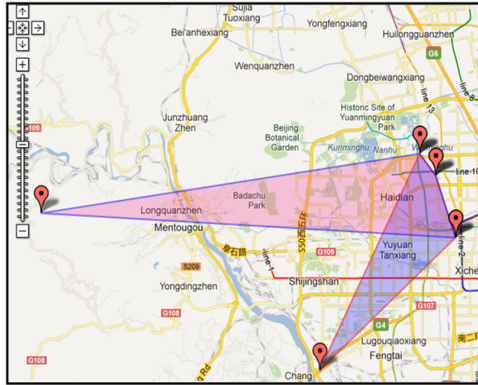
Sujia
Tuoxiang
Yongfengxiang
Huilongguanzhen
G6
Bei'anhexiang
Wenquanzhen
Dongbeiwangxiang
line 13
Junzhuang Zhen
Beijing Botanical Garden
Historic Site of Yuanmingyuan Park
109
Kunminghu
Nanhu
line 10
Badachu Park
Haidian
Longquanzhen
Mentougou
Yuyuan Tanxiang
line 2
line 1
Xiche
G109
S50
S209
Shijingshan
Yongdingzhen
G108
G107
G4
Lugouqiaoxiang
Fengtai
G108
Chang
Rd